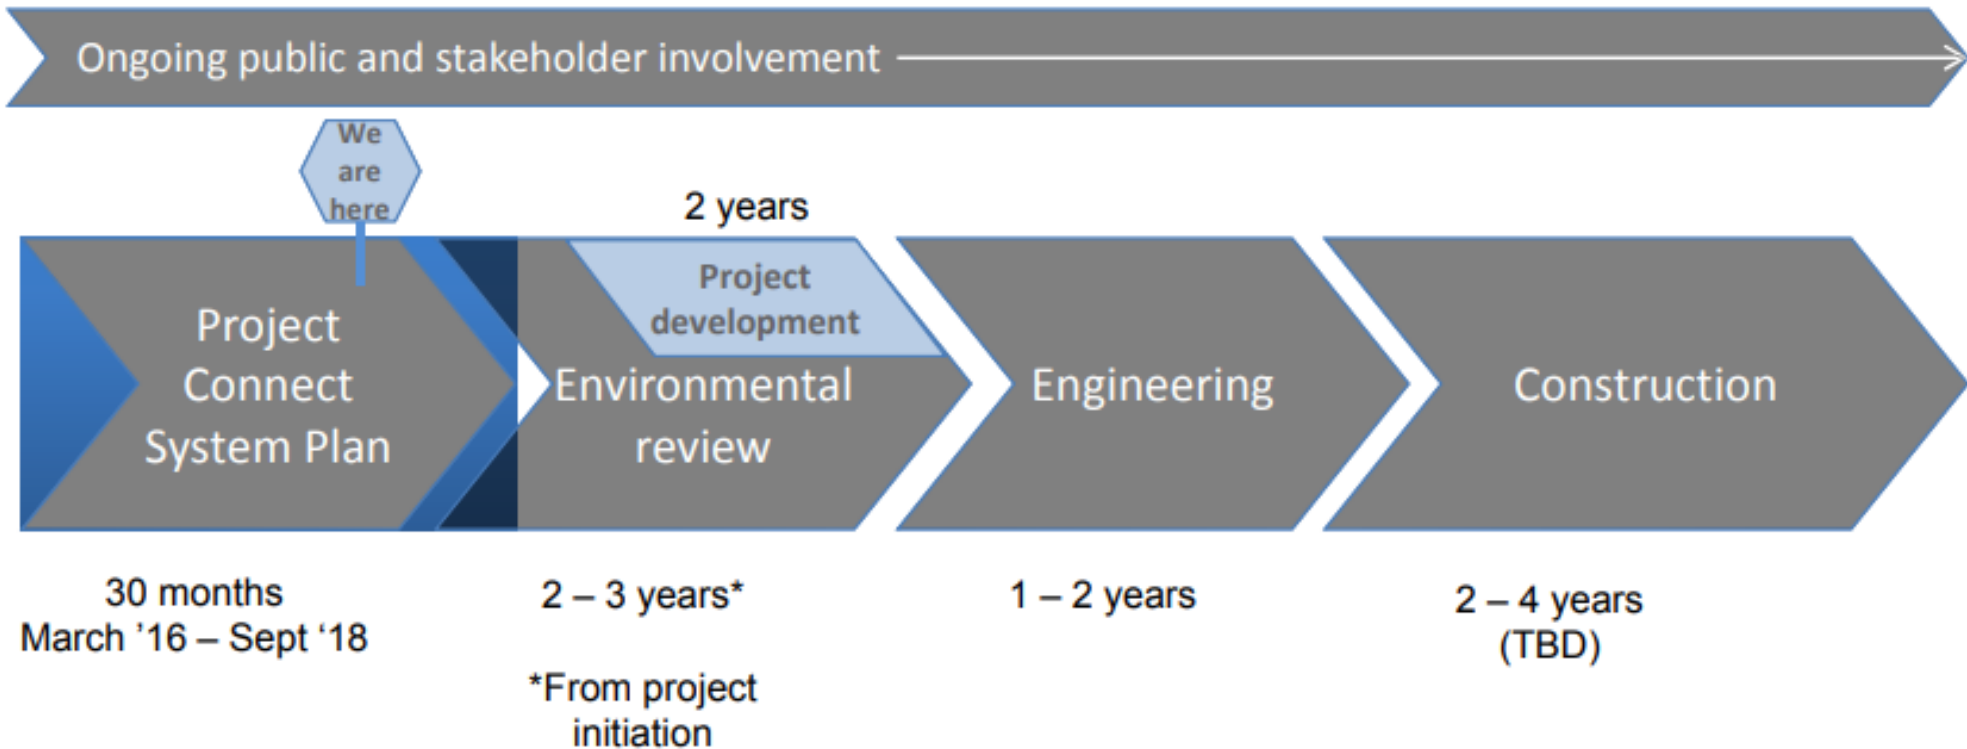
Ongoing public and stakeholder involvement

We are here

2 years

Project Connect System Plan

Project development

Environmental review

Engineering

Construction

30 months
March ’16 – Sept ‘18

2 – 3 years*

*From project initiation

1 – 2 years

2 – 4 years
(TBD)